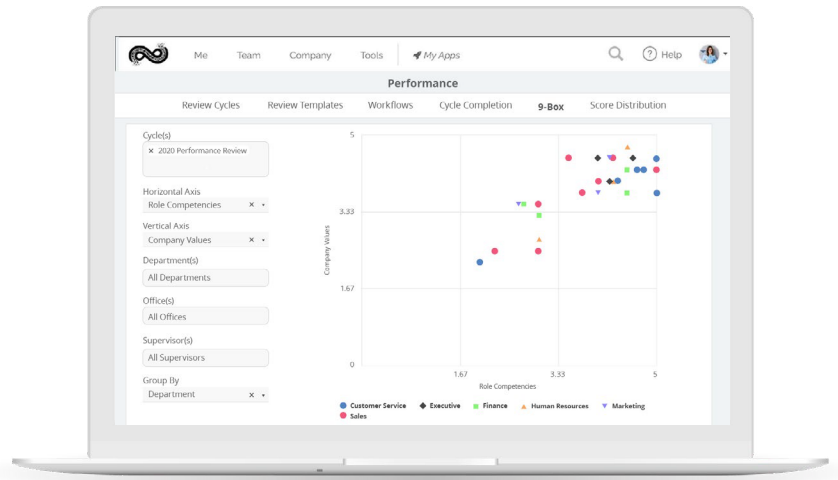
Me Team Company Tools My Apps Help

Performance

Review Cycles Review Templates Workflows Cycle Completion 9-Box Score Distribution

Cycle(s)
× 2020 Performance Review

Horizontal Axis
Role Competencies × ▾

Vertical Axis
Company Values × ▾

Department(s)
All Departments

Office(s)
All Offices

Supervisor(s)
All Supervisors

Group By
Department × ▾

5
3.33
1.67
0
Company Values
1.67 3.33 5
Role Competencies

Customer Service Executive Finance Human Resources Marketing
Sales